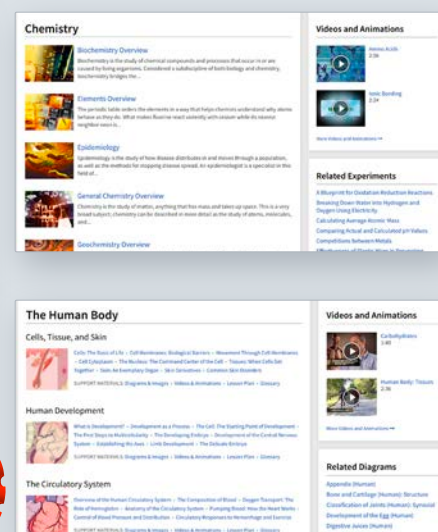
Chemistry

Biochemistry Overview
Biochemistry is the study of chemical compounds and processes that occur in or are caused by living organisms. Considered a subdiscipline of both biology and chemistry, biochemistry bridges the...

Elements Overview
The periodic table orders the elements in a way that helps chemists understand why atoms behave as they do. What makes fluorine react violently with cesium while its nearest neighbor neon is...

Epidemiology
Epidemiology is the study of how disease distributes in and moves through a population, as well as the methods for stopping disease spread. An epidemiologist is a specialist in this field of...

General Chemistry Overview
Chemistry is the study of matter, anything that has mass and takes up space. This is a very broad subject; chemistry can be described in more detail as the study of atoms, molecules, and...

Geochemistry Overview

Videos and Animations

Amino Acids
2:36

Ionic Bonding
2:24

More Videos and Animations →

Related Experiments

A Blueprint for Oxidation Reduction Reactions
Breaking Down Water into Hydrogen and Oxygen Using Electricity
Calculating Average Atomic Mass
Comparing Actual and Calculated pH Values
Competitions Between Metals
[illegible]

The Human Body

Cells, Tissue, and Skin

Cells: The Basis of Life • Cell Membranes: Biological Barriers • Movement Through Cell Membranes • Cell Cytoplasm • The Nucleus: The Command Center of the Cell • Tissues: When Cells Get Together • Skin: An Exemplary Organ • Skin Sensations • Common Skin Disorders

SUPPORT MATERIALS: Diagrams & Images • Videos & Animations • Lesson Plan • Glossary

Human Development

What is Development? • Development as a Process • The Cell: The Starting Point of Development • The First Steps to Multicellularity • The Developing Embryo • Development of the Central Nervous System • Establishing the Axes • Limb Development • The Delicate Embryo

SUPPORT MATERIALS: Diagrams & Images • Videos & Animations • Lesson Plan • Glossary

The Circulatory System

Overview of the Circulatory System • The Composition of Blood • Oxygen Transport: The Role of Hemoglobin • Anatomy of the Circulatory System • Pumping Blood: How the Heart Works • Control of Blood Pressure and Distribution • Circulatory Responses to Hemorrhage and Exercise

SUPPORT MATERIALS: Diagrams & Images • Videos & Animations • Lesson Plan • Glossary

Videos and Animations

Carbohydrates
1:40

Human Body: Tissues
2:36

More Videos and Animations →

Related Diagrams

Appendix (Human)
Bone and Cartilage (Human): Structure
Classification of Joints (Human): Synovial
Development of the Egg (Human)
Digestive Juices (Human)